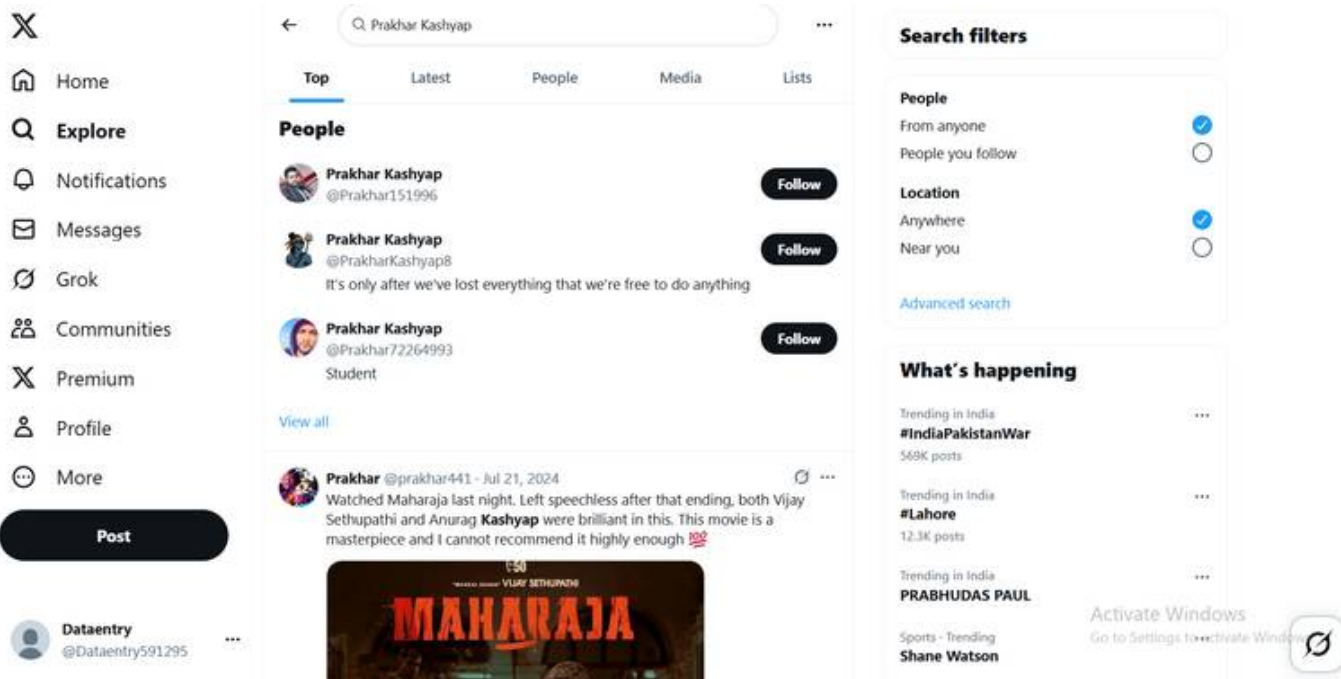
Home
Explore
Notifications
Messages
Grok
Communities
Premium
Profile
More
Post

Dataentry
@Dataentry591295
...

Prakhar Kashyap
...

Top
Latest
People
Media
Lists

People

Prakhar Kashyap
@Prakhar151996
Follow

Prakhar Kashyap
@PrakharKashyap8
It's only after we've lost everything that we're free to do anything
Follow

Prakhar Kashyap
@Prakhar72264993
Student
Follow

View all

Prakhar @prakhar441 · Jul 21, 2024
Watched Maharaja last night. Left speechless after that ending, both Vijay Sethupathi and Anurag Kashyap were brilliant in this. This movie is a masterpiece and I cannot recommend it highly enough 💯

VIJAY SETHUPATHI
MAHARAJA

Search filters

People
From anyone
People you follow

Location
Anywhere
Near you

Advanced search

What's happening

Trending in India
#IndiaPakistanWar
569K posts

Trending in India
#Lahore
12.3K posts

Trending in India
PRABHUDAS PAUL

Sports · Trending
Shane Watson

Activate Windows
Go to Settings to activate Windows.